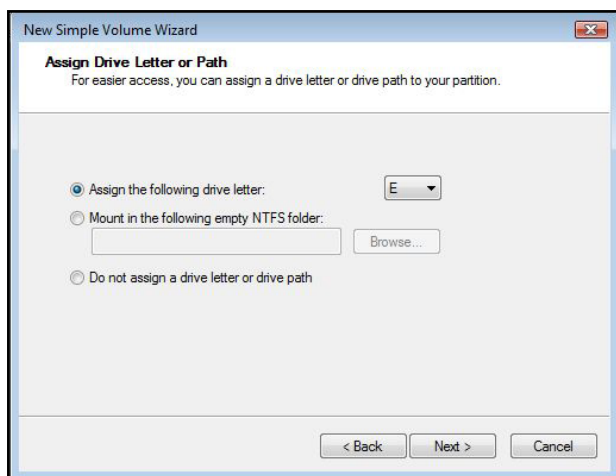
New Simple Volume Wizard

Assign Drive Letter or Path
For easier access, you can assign a drive letter or drive path to your partition.

Assign the following drive letter:
E
Mount in the following empty NTFS folder:
Browse...
Do not assign a drive letter or drive path

< Back
Next >
Cancel